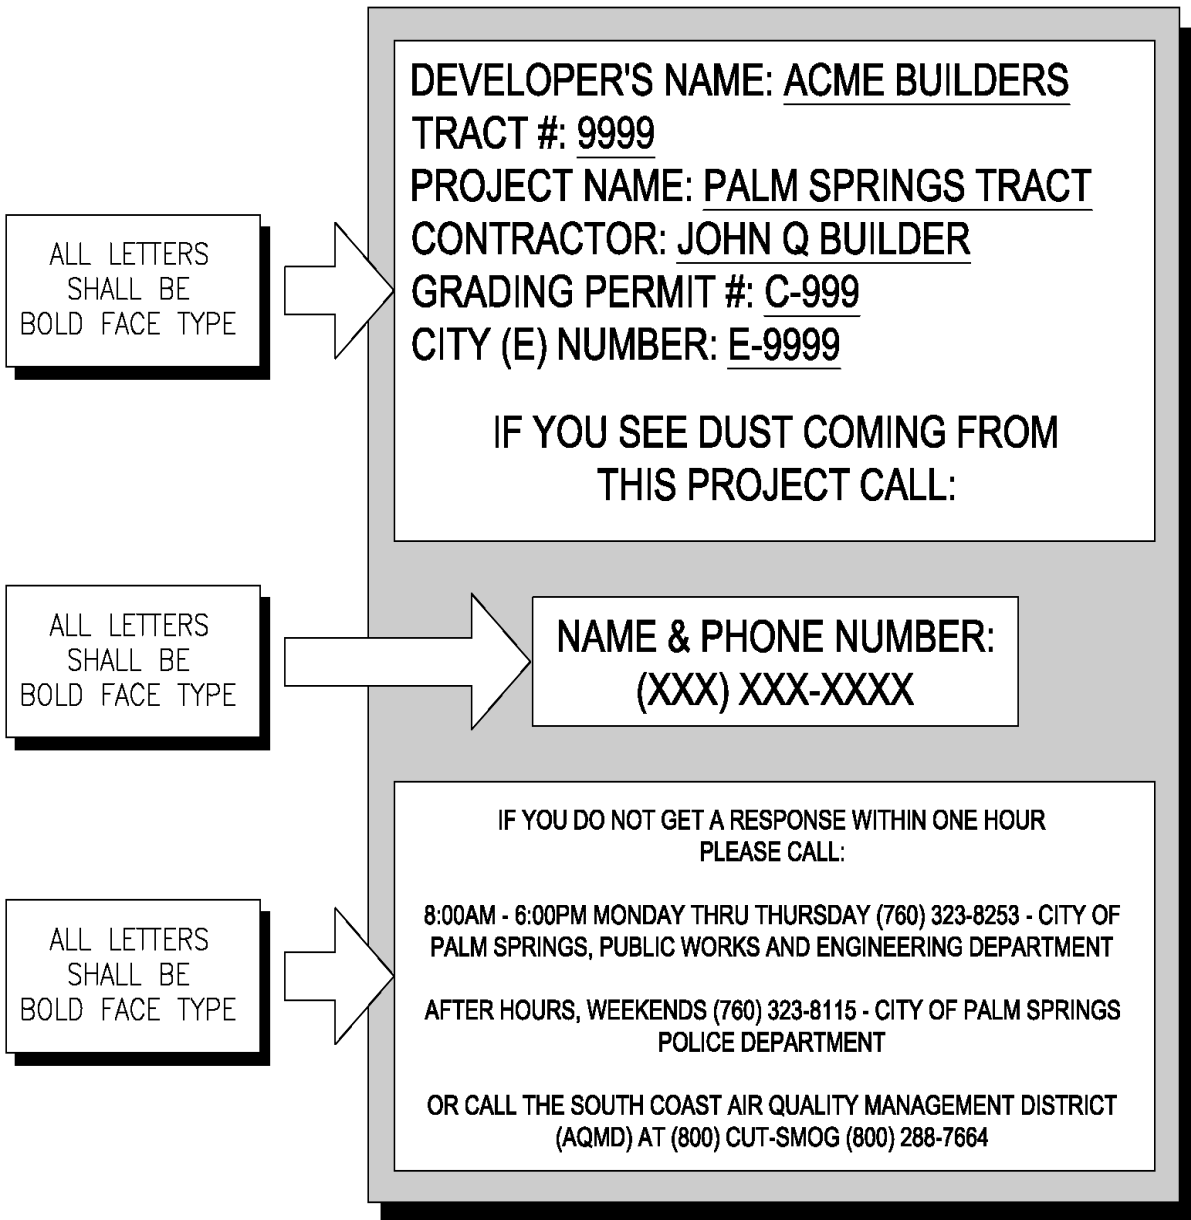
ALL LETTERS SHALL BE BOLD FACE TYPE

DEVELOPER'S NAME: ACME BUILDERS
TRACT #: 9999
PROJECT NAME: PALM SPRINGS TRACT
CONTRACTOR: JOHN Q BUILDER
GRADING PERMIT #: C-999
CITY (E) NUMBER: E-9999

IF YOU SEE DUST COMING FROM THIS PROJECT CALL:

ALL LETTERS SHALL BE BOLD FACE TYPE

NAME & PHONE NUMBER: (XXX) XXX-XXXX

ALL LETTERS SHALL BE BOLD FACE TYPE

IF YOU DO NOT GET A RESPONSE WITHIN ONE HOUR PLEASE CALL:

8:00AM - 6:00PM MONDAY THRU THURSDAY (760) 323-8253 - CITY OF PALM SPRINGS, PUBLIC WORKS AND ENGINEERING DEPARTMENT

AFTER HOURS, WEEKENDS (760) 323-8115 - CITY OF PALM SPRINGS POLICE DEPARTMENT

OR CALL THE SOUTH COAST AIR QUALITY MANAGEMENT DISTRICT (AQMD) AT (800) CUT-SMOG (800) 288-7664